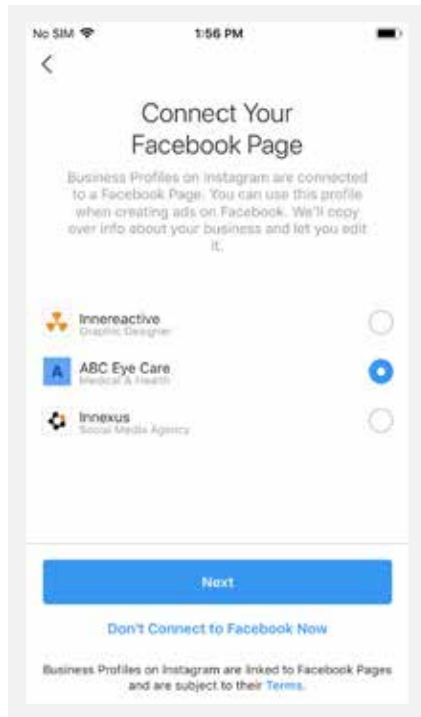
No SIM
1:56 PM

Connect Your Facebook Page

Business Profiles on Instagram are connected to a Facebook Page. You can use this profile when creating ads on Facebook. We'll copy over info about your business and let you edit it.

Innereactive
Graphic Designer

A
ABC Eye Care
Medical & Health

Innexus
Social Media Agency

Next

Don't Connect to Facebook Now

Business Profiles on Instagram are linked to Facebook Pages and are subject to their Terms.